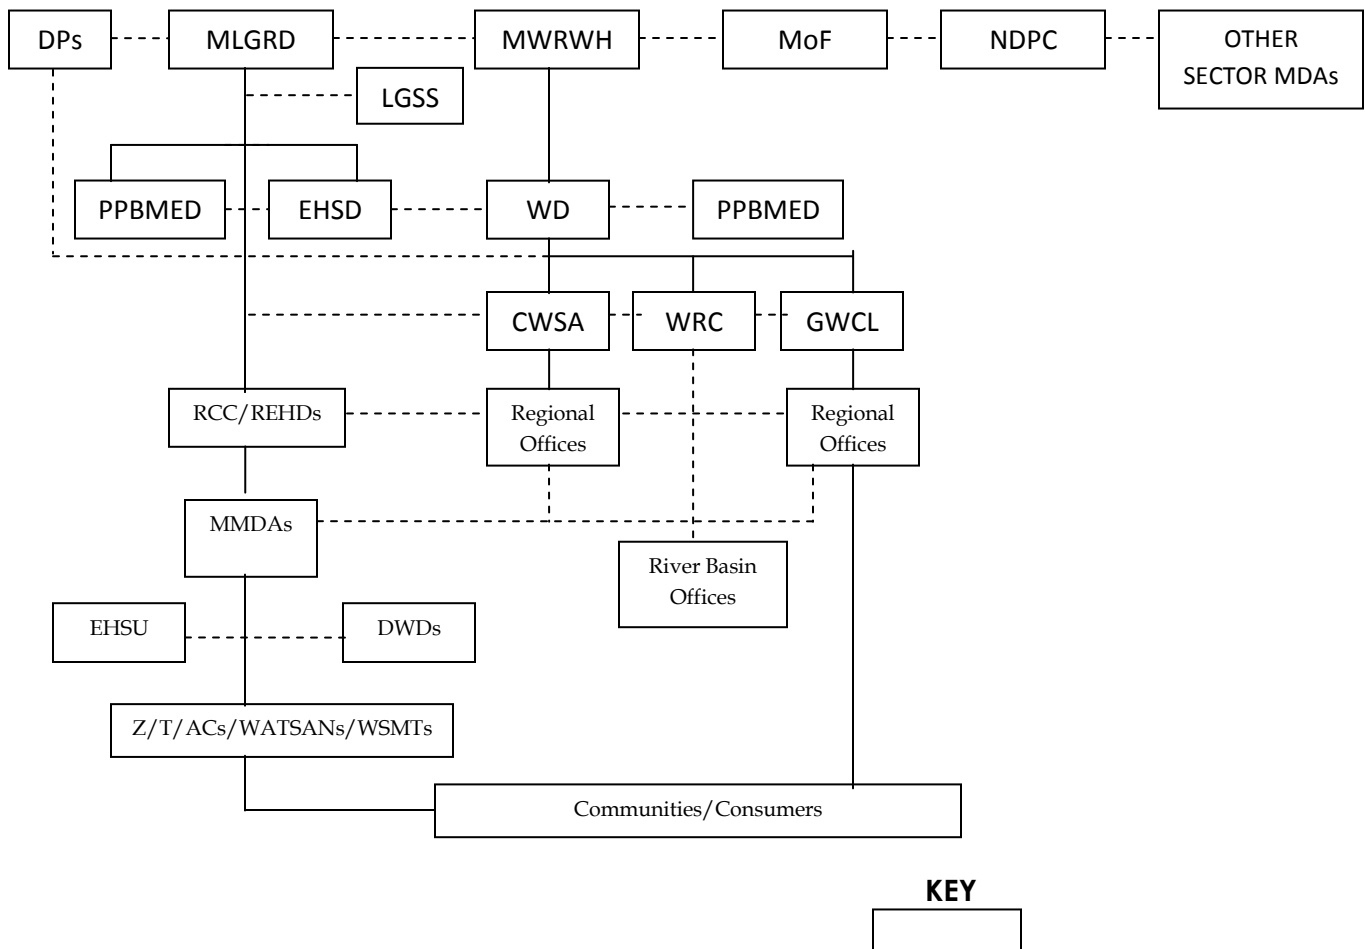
DPs
MLGRD
MWRWH
MoF
NDPC
OTHER SECTOR MDAs
LGSS
PPBMED
EHSD
WD
PPBMED
CWSA
WRC
GWCL
RCC/REHDs
Regional Offices
Regional Offices
MMDAs
River Basin Offices
EHSU
DWDs
Z/T/ACs/WATSANs/WSMTs
Communities/Consumers
KEY